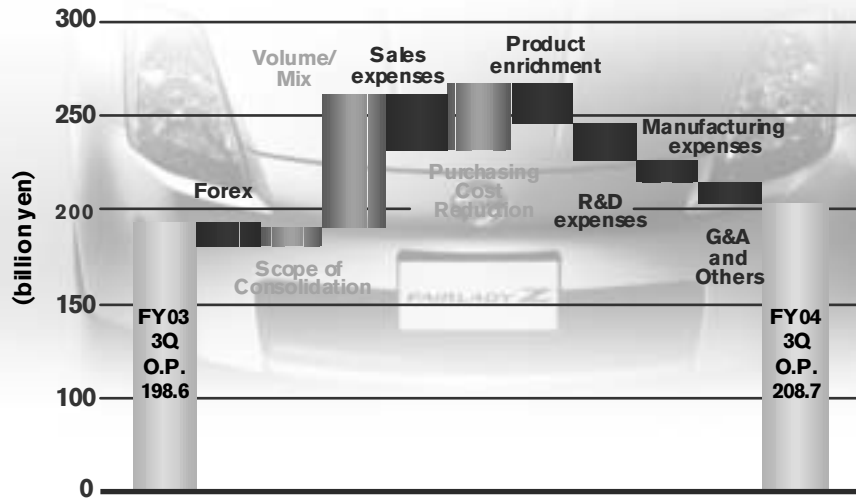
300

250

200

150

100

0

(billion yen)

FY03 3Q O.P. 198.6

Forex

Scope of Consolidation

Volume/ Mix

Sales expenses

Purchasing Cost Reduction

Product enrichment

R&D expenses

Manufacturing expenses

G&A and Others

FY04 3Q O.P. 208.7